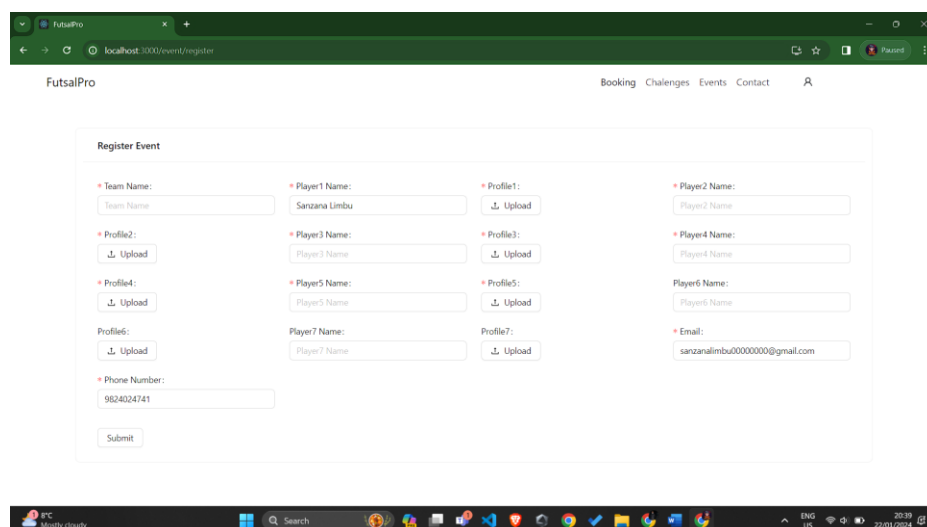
FutsalPro

localhost:3000/event/register

Paused

FutsalPro

Booking Chalenges Events Contact

Register Event

* Team Name:
Team Name

* Player1 Name:
Sanzana Limbu

* Profile1:
Upload

* Player2 Name:
Player2 Name

* Profile2:
Upload

* Player3 Name:
Player3 Name

* Profile3:
Upload

* Player4 Name:
Player4 Name

* Profile4:
Upload

* Player5 Name:
Player5 Name

* Profile5:
Upload

Player6 Name:
Player6 Name

Profile6:
Upload

Player7 Name:
Player7 Name

Profile7:
Upload

* Email:
sanzanalimbu00000000@gmail.com

* Phone Number:
9824024741

Submit

8°C
Mostly cloudy

Search

ENG
US

20:39
22/01/2024